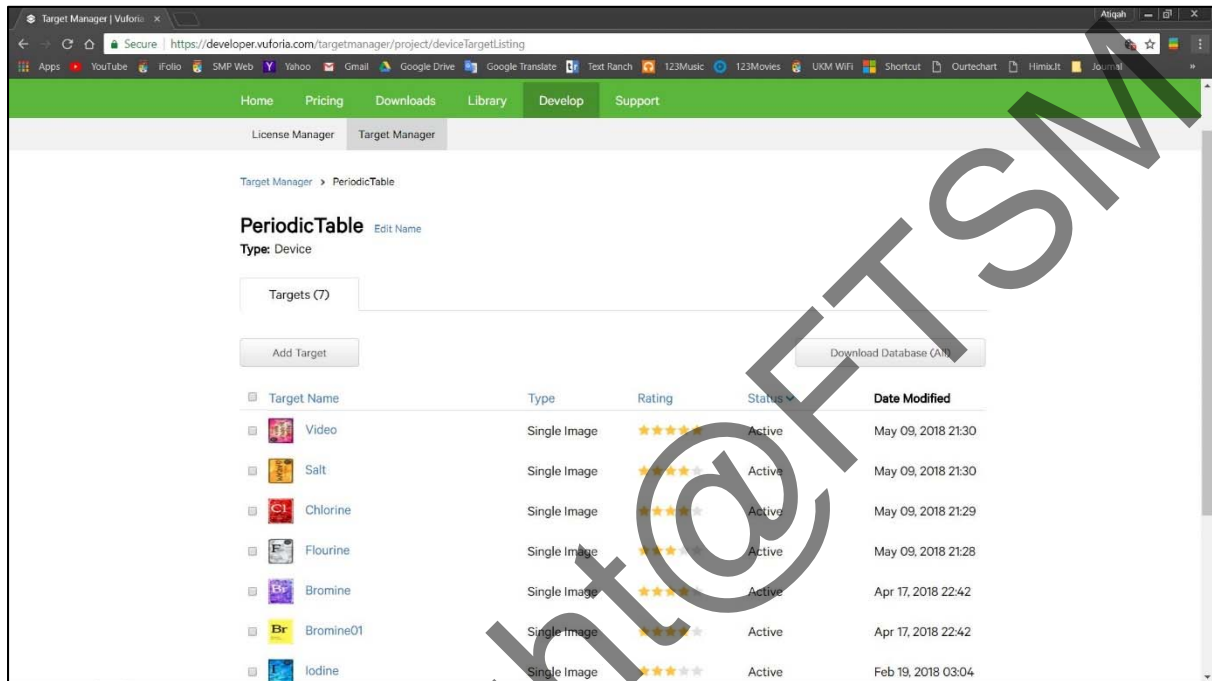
Target Manager | Vuforia ×

Atiqah

Secure | https://developer.vuforia.com/targetmanager/project/deviceTargetListing

Apps YouTube iFolio SMP Web Yahoo Gmail Google Drive Google Translate Text Ranch 123Music 123Movies UKM WiFi Shortcut Ourtechart Himix.lt Journal

Home Pricing Downloads Library Develop Support

License Manager Target Manager

Target Manager > PeriodicTable

PeriodicTable Edit Name
Type: Device

Targets (7)

Add Target

Download Database (All)

| Target Name | Type | Rating | Status | Date Modified |
|---|---|---|---|---|
| Video | Single Image | | Active | May 09, 2018 21:30 |
| Salt | Single Image | | Active | May 09, 2018 21:30 |
| Chlorine | Single Image | | Active | May 09, 2018 21:29 |
| Flourine | Single Image | | Active | May 09, 2018 21:28 |
| Bromine | Single Image | | Active | Apr 17, 2018 22:42 |
| Bromine01 | Single Image | | Active | Apr 17, 2018 22:42 |
| Iodine | Single Image | | Active | Feb 19, 2018 03:04 |

ht@FTSM